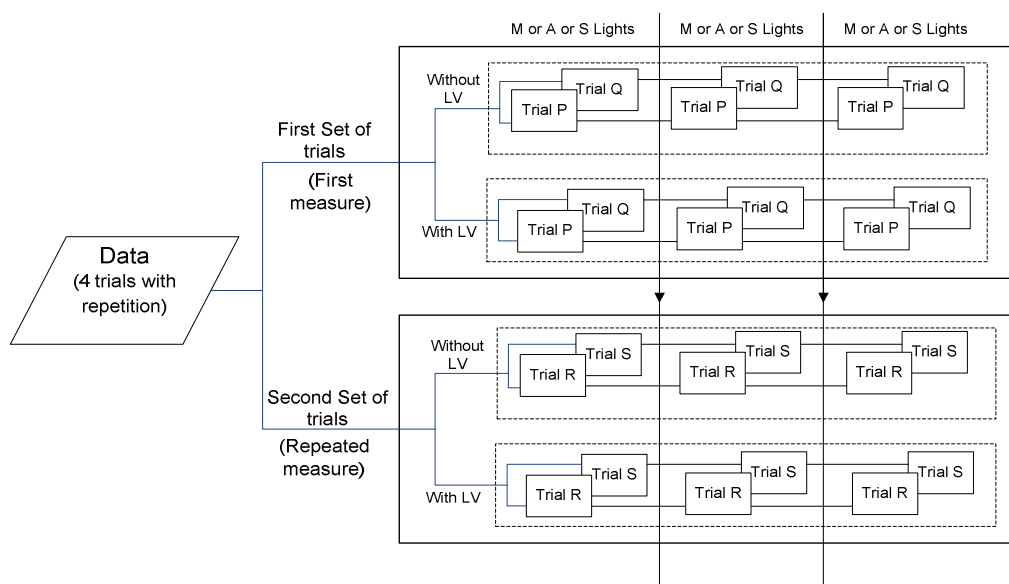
M or A or S Lights
M or A or S Lights
M or A or S Lights

Data
(4 trials with repetition)

First Set of trials
(First measure)

Without LV
Trial Q
Trial P
Trial Q
Trial P
Trial Q
Trial P

With LV
Trial Q
Trial P
Trial Q
Trial P
Trial Q
Trial P

Second Set of trials
(Repeated measure)

Without LV
Trial S
Trial R
Trial S
Trial R
Trial S
Trial R

With LV
Trial S
Trial R
Trial S
Trial R
Trial S
Trial R